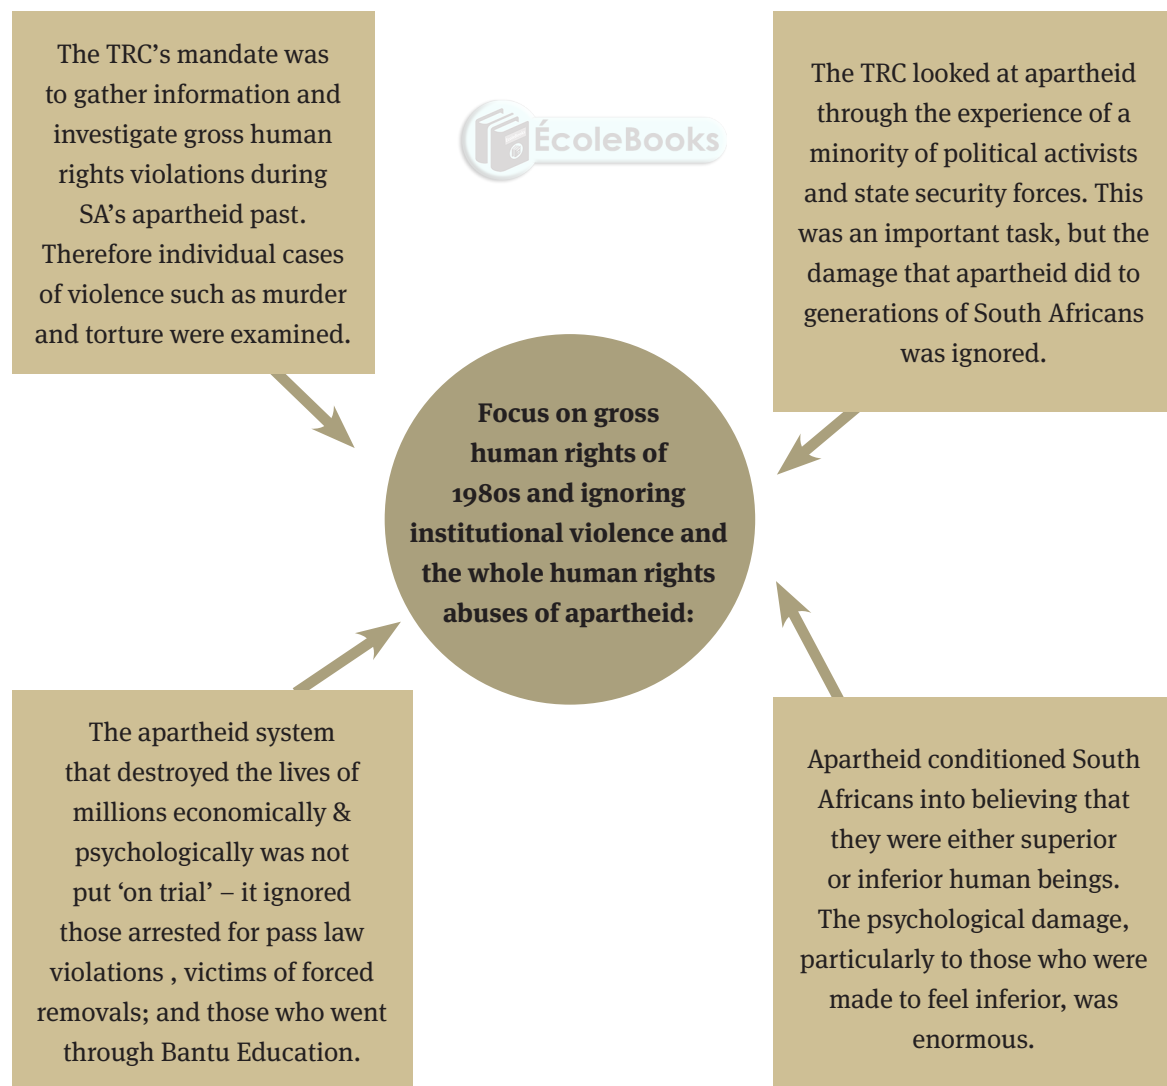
The TRC's mandate was to gather information and investigate gross human rights violations during SA's apartheid past. Therefore individual cases of violence such as murder and torture were examined.

ÉcoleBooks

The TRC looked at apartheid through the experience of a minority of political activists and state security forces. This was an important task, but the damage that apartheid did to generations of South Africans was ignored.

Focus on gross human rights of 1980s and ignoring institutional violence and the whole human rights abuses of apartheid:

The apartheid system that destroyed the lives of millions economically & psychologically was not put 'on trial' – it ignored those arrested for pass law violations , victims of forced removals; and those who went through Bantu Education.

Apartheid conditioned South Africans into believing that they were either superior or inferior human beings. The psychological damage, particularly to those who were made to feel inferior, was enormous.